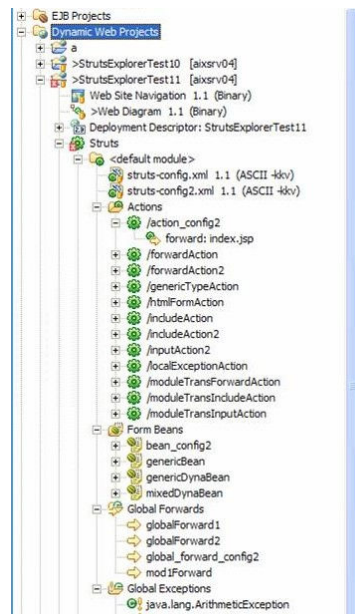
EJB Projects
Dynamic Web Projects
a
>StrutsExplorerTest10 [aixsrv04]
>StrutsExplorerTest11 [aixsrv04]
Web Site Navigation 1.1 (Binary)
>Web Diagram 1.1 (Binary)
Deployment Descriptor: StrutsExplorerTest11
Struts
<default module>
struts-config.xml 1.1 (ASCII -kkv)
struts-config2.xml 1.1 (ASCII -kkv)
Actions
/action_config2
forward: index.jsp
/forwardAction
/forwardAction2
/genericTypeAction
/htmlFormAction
/includeAction
/includeAction2
/inputAction2
/localExceptionAction
/moduleTransForwardAction
/moduleTransIncludeAction
/moduleTransInputAction
Form Beans
bean_config2
genericBean
genericDynaBean
mixedDynaBean
Global Forwards
globalForward1
globalForward2
global_forward_config2
mod1Forward
Global Exceptions
java.lang.ArithmeticException